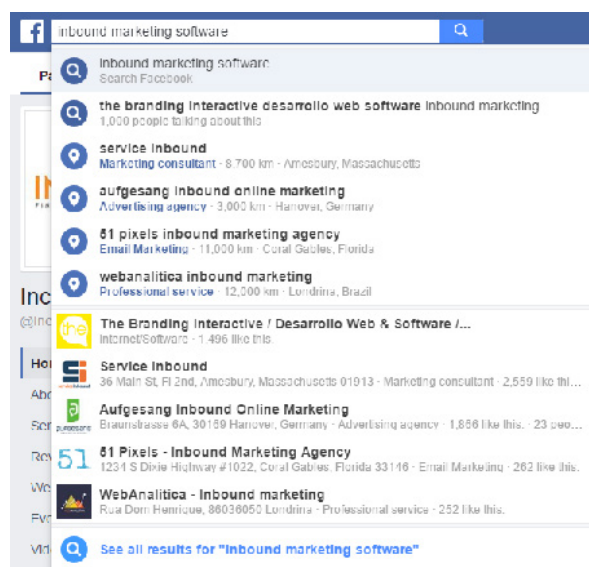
inbound marketing software

Pa

inbound marketing software
Search Facebook

the branding interactive desarrollo web software inbound marketing
1,000 people talking about this

service inbound
Marketing consultant · 8,700 km · Amesbury, Massachusetts

aufgesang inbound online marketing
Advertising agency · 3,000 km · Hanover, Germany

61 pixels inbound marketing agency
Email Marketing · 11,000 km · Coral Gables, Florida

webanalitica inbound marketing
Professional service · 12,000 km · Londrina, Brazil

The Branding Interactive / Desarrollo Web & Software /...
Internet/Software · 1 496 like this.

Service Inbound
36 Main St Fl 2nd, Amesbury, Massachusetts 01913 · Marketing consultant · 2,559 like thi...

Aufgesang Inbound Online Marketing
Braunstrasse 6A, 30169 Hanover, Germany · Advertising agency · 1,856 like this. · 23 peo...

61 Pixels - Inbound Marketing Agency
1234 S Dixie Highway #1022, Coral Gables, Florida 33146 · Email Marketing · 262 like this.

WebAnalitica - Inbound marketing
Rua Dom Henrique, 86036050 Londrina · Professional service · 252 like this.

See all results for "inbound marketing software"

IN

Inc
@Inc
Ho
Abo
Ser
Rev
We
Eve
Vid